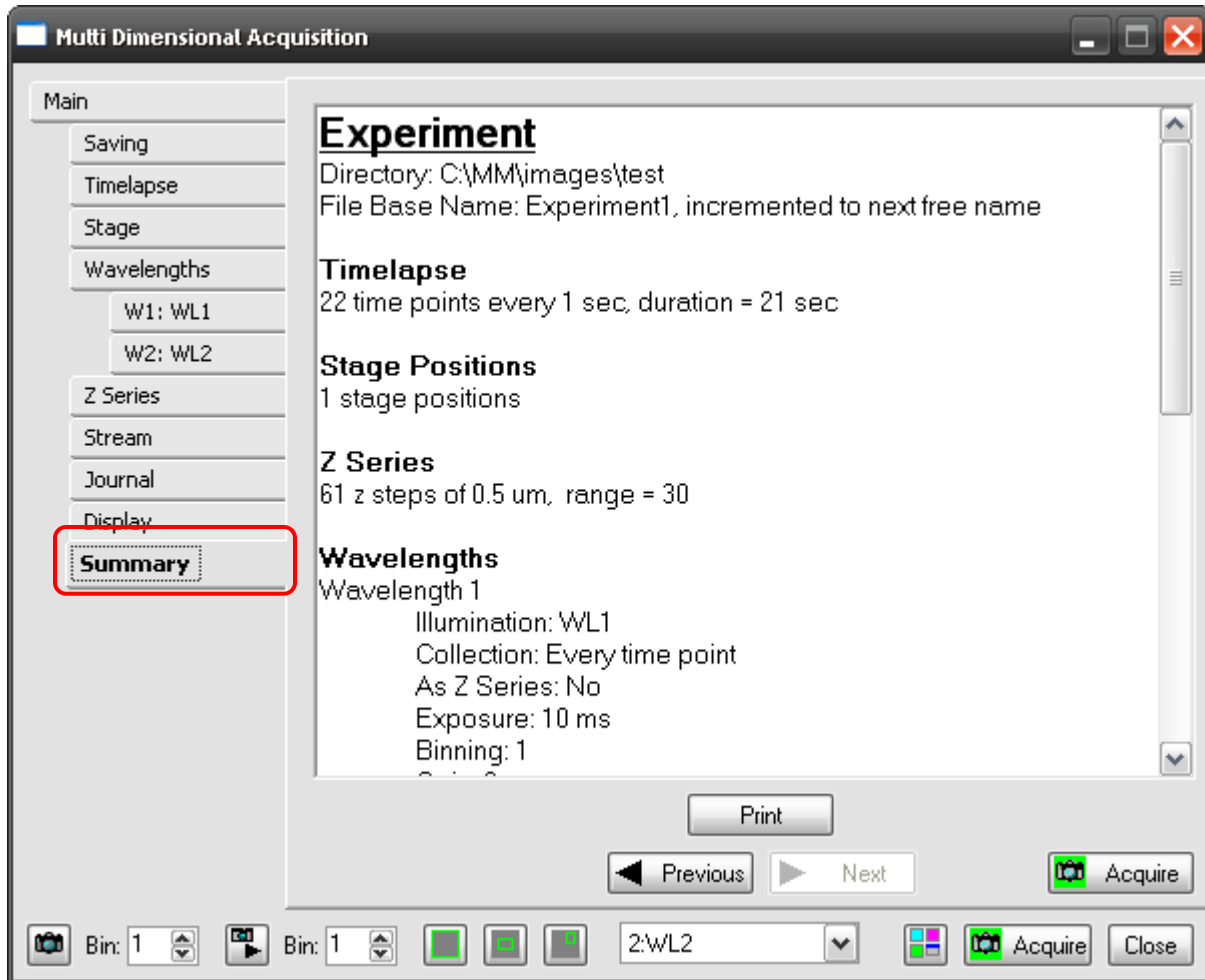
Multi Dimensional Acquisition

Main
Saving
Timelapse
Stage
Wavelengths
W1: WL1
W2: WL2
Z Series
Stream
Journal
Display
Summary

Experiment
Directory: C:\MM\images\test
File Base Name: Experiment1, incremented to next free name

Timelapse
22 time points every 1 sec, duration = 21 sec

Stage Positions
1 stage positions

Z Series
61 z steps of 0.5 um, range = 30

Wavelengths
Wavelength 1
Illumination: WL1
Collection: Every time point
As Z Series: No
Exposure: 10 ms
Binning: 1
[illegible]

Print
Previous
Next
Acquire

Bin: 1
Bin: 1
2:WL2
Acquire
Close